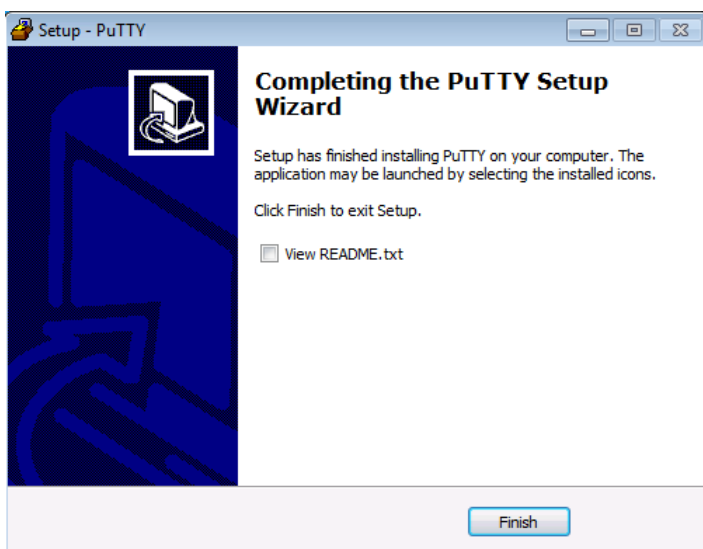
Setup - PuTTY

Completing the PuTTY Setup Wizard

Setup has finished installing PuTTY on your computer. The application may be launched by selecting the installed icons.

Click Finish to exit Setup.

View README.txt

Finish